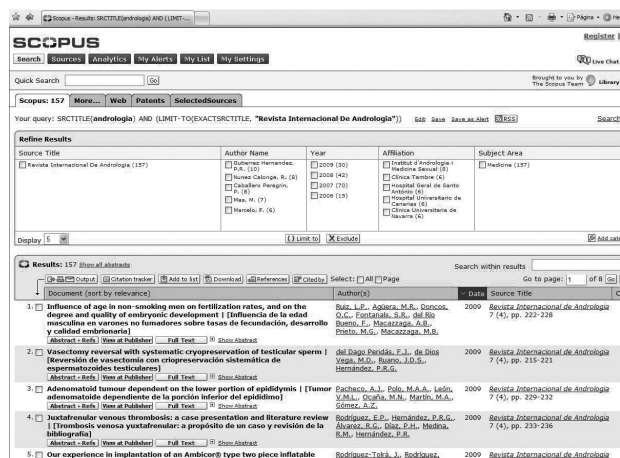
Scopus - Results: SRCTITLE(andrologia) AND (LIMIT-...

Página · Herr

SCOPUS

Register

Search | Sources | Analytics | My Alerts | My List | My Settings

Live Chat

Quick Search [ ] Go

Brought to you by The Scopus Team Library

Scopus: 157 | More... | Web | Patents | SelectedSources

Your query: SRCTITLE(andrologia) AND (LIMIT-TO(EXACTSRCTITLE, "Revista Internacional De Andrología")) Edit Save Save as Alert RSS

Search

Refine Results

| Source Title | Author Name | Year | Affiliation | Subject Area |
|---|---|---|---|---|
| Revista Internacional De Andrologia (157) | Gutierrez Hernandez, P.R. (10) | 2009 (30) | Institut d'Andrologia i Medicina Sexual (8) | Medicine (157) |
| | Nunez Calonge, R. (9) | 2008 (42) | Clinica Tambre (6) | |
| | Caballero Peregrin, P. (8) | 2007 (70) | Hospital Geral de Santo António (6) | |
| | Mas, M. (7) | 2006 (15) | Hospital Universitario de Canarias (6) | |
| | Marcelo, F. (6) | | Clinica Universitaria de Navarra (6) | |

Display 5

Limit to | Exclude

Add cat

Results: 157 Show all abstracts

Output | Citation tracker | Add to list | Download | References | Cited by | Select: All Page

Search within results

Go to page: 1 of 8 Go

| | Document (sort by relevance) | Author(s) | Date | Source Title |
|---|---|---|---|---|
| 1. | Influence of age in non-smoking men on fertilization rates, and on the degree and quality of embryonic development \| [Influencia de la edad masculina en varones no fumadores sobre tasas de fecundación, desarrollo y calidad embrionaria] Abstract + Refs \| View at Publisher \| Full Text \| Show Abstract | Ruiz, L.P., Agüera, M.R., Doncos, O.C., Fontanals, S.R., del Río Bueno, F., Maccazzaga, A.B., Prieto, M.G., Maccazzaga, M.B. | 2009 | Revista Internacional de Andrologia 7 (4), pp. 222-228 |
| 2. | Vasectomy reversal with systematic cryopreservation of testicular sperm \| [Reversión de vasectomía con criopreservación sistemática de espermatozoides testiculares] Abstract + Refs \| View at Publisher \| Full Text \| Show Abstract | del Dago Pendás, F.J., de Dios Vega, M.D., Ruano, J.D.S., Hernández, P.R.G. | 2009 | Revista Internacional de Andrologia 7 (4), pp. 215-221 |
| 3. | Adenomatoid tumour dependent on the lower portion of epididymis \| [Tumor adenomatoide dependiente de la porción inferior del epidídimo] Abstract + Refs \| View at Publisher \| Full Text \| Show Abstract | Pacheco, A.J., Polo, M.A.A., León, V.M.L., Ocaña, M.N., Martín, M.A., Gómez, A.Z. | 2009 | Revista Internacional de Andrologia 7 (4), pp. 229-232 |
| 4. | Juxtafrenular venous thrombosis: a case presentation and literature review \| [Trombosis venosa yuxtafrenular: a propósito de un caso y revisión de la bibliografía] Abstract + Refs \| View at Publisher \| Full Text \| Show Abstract | Rodríguez, E.P., Hernández, P.R.G., Álvarez, R.G., Díaz, P.H., Medina, R.M., Hernández, P.R. | 2009 | Revista Internacional de Andrologia 7 (4), pp. 233-236 |
| 5. | Our experience in implantation of an Ambicor® type two piece inflatable | Rodríguez-Tolrá, J., Rodríguez, | 2009 | Revista Internacional de Andrologia |